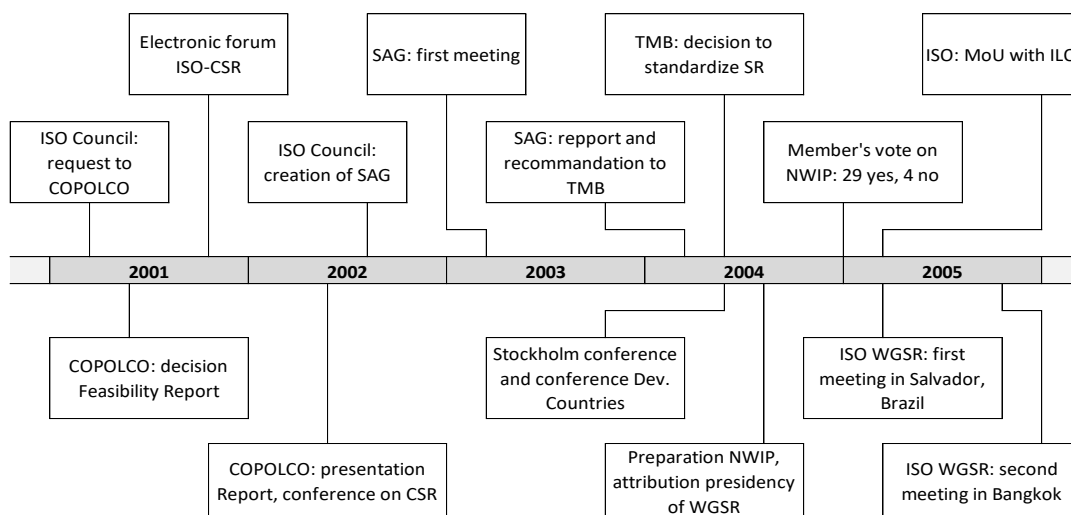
Electronic forum ISO-CSR

SAG: first meeting

TMB: decision to standardize SR

ISO: MoU with ILO

ISO Council: request to COPOLCO

ISO Council: creation of SAG

SAG: repport and recommandation to TMB

Member's vote on NWIP: 29 yes, 4 no

| 2001 | 2002 | 2003 | 2004 | 2005 |
|---|---|---|---|---|

COPOLCO: decision Feasibility Report

Stockholm conference and conference Dev. Countries

ISO WGSR: first meeting in Salvador, Brazil

COPOLCO: presentation Report, conference on CSR

Preparation NWIP, attribution presidency of WGSR

ISO WGSR: second meeting in Bangkok